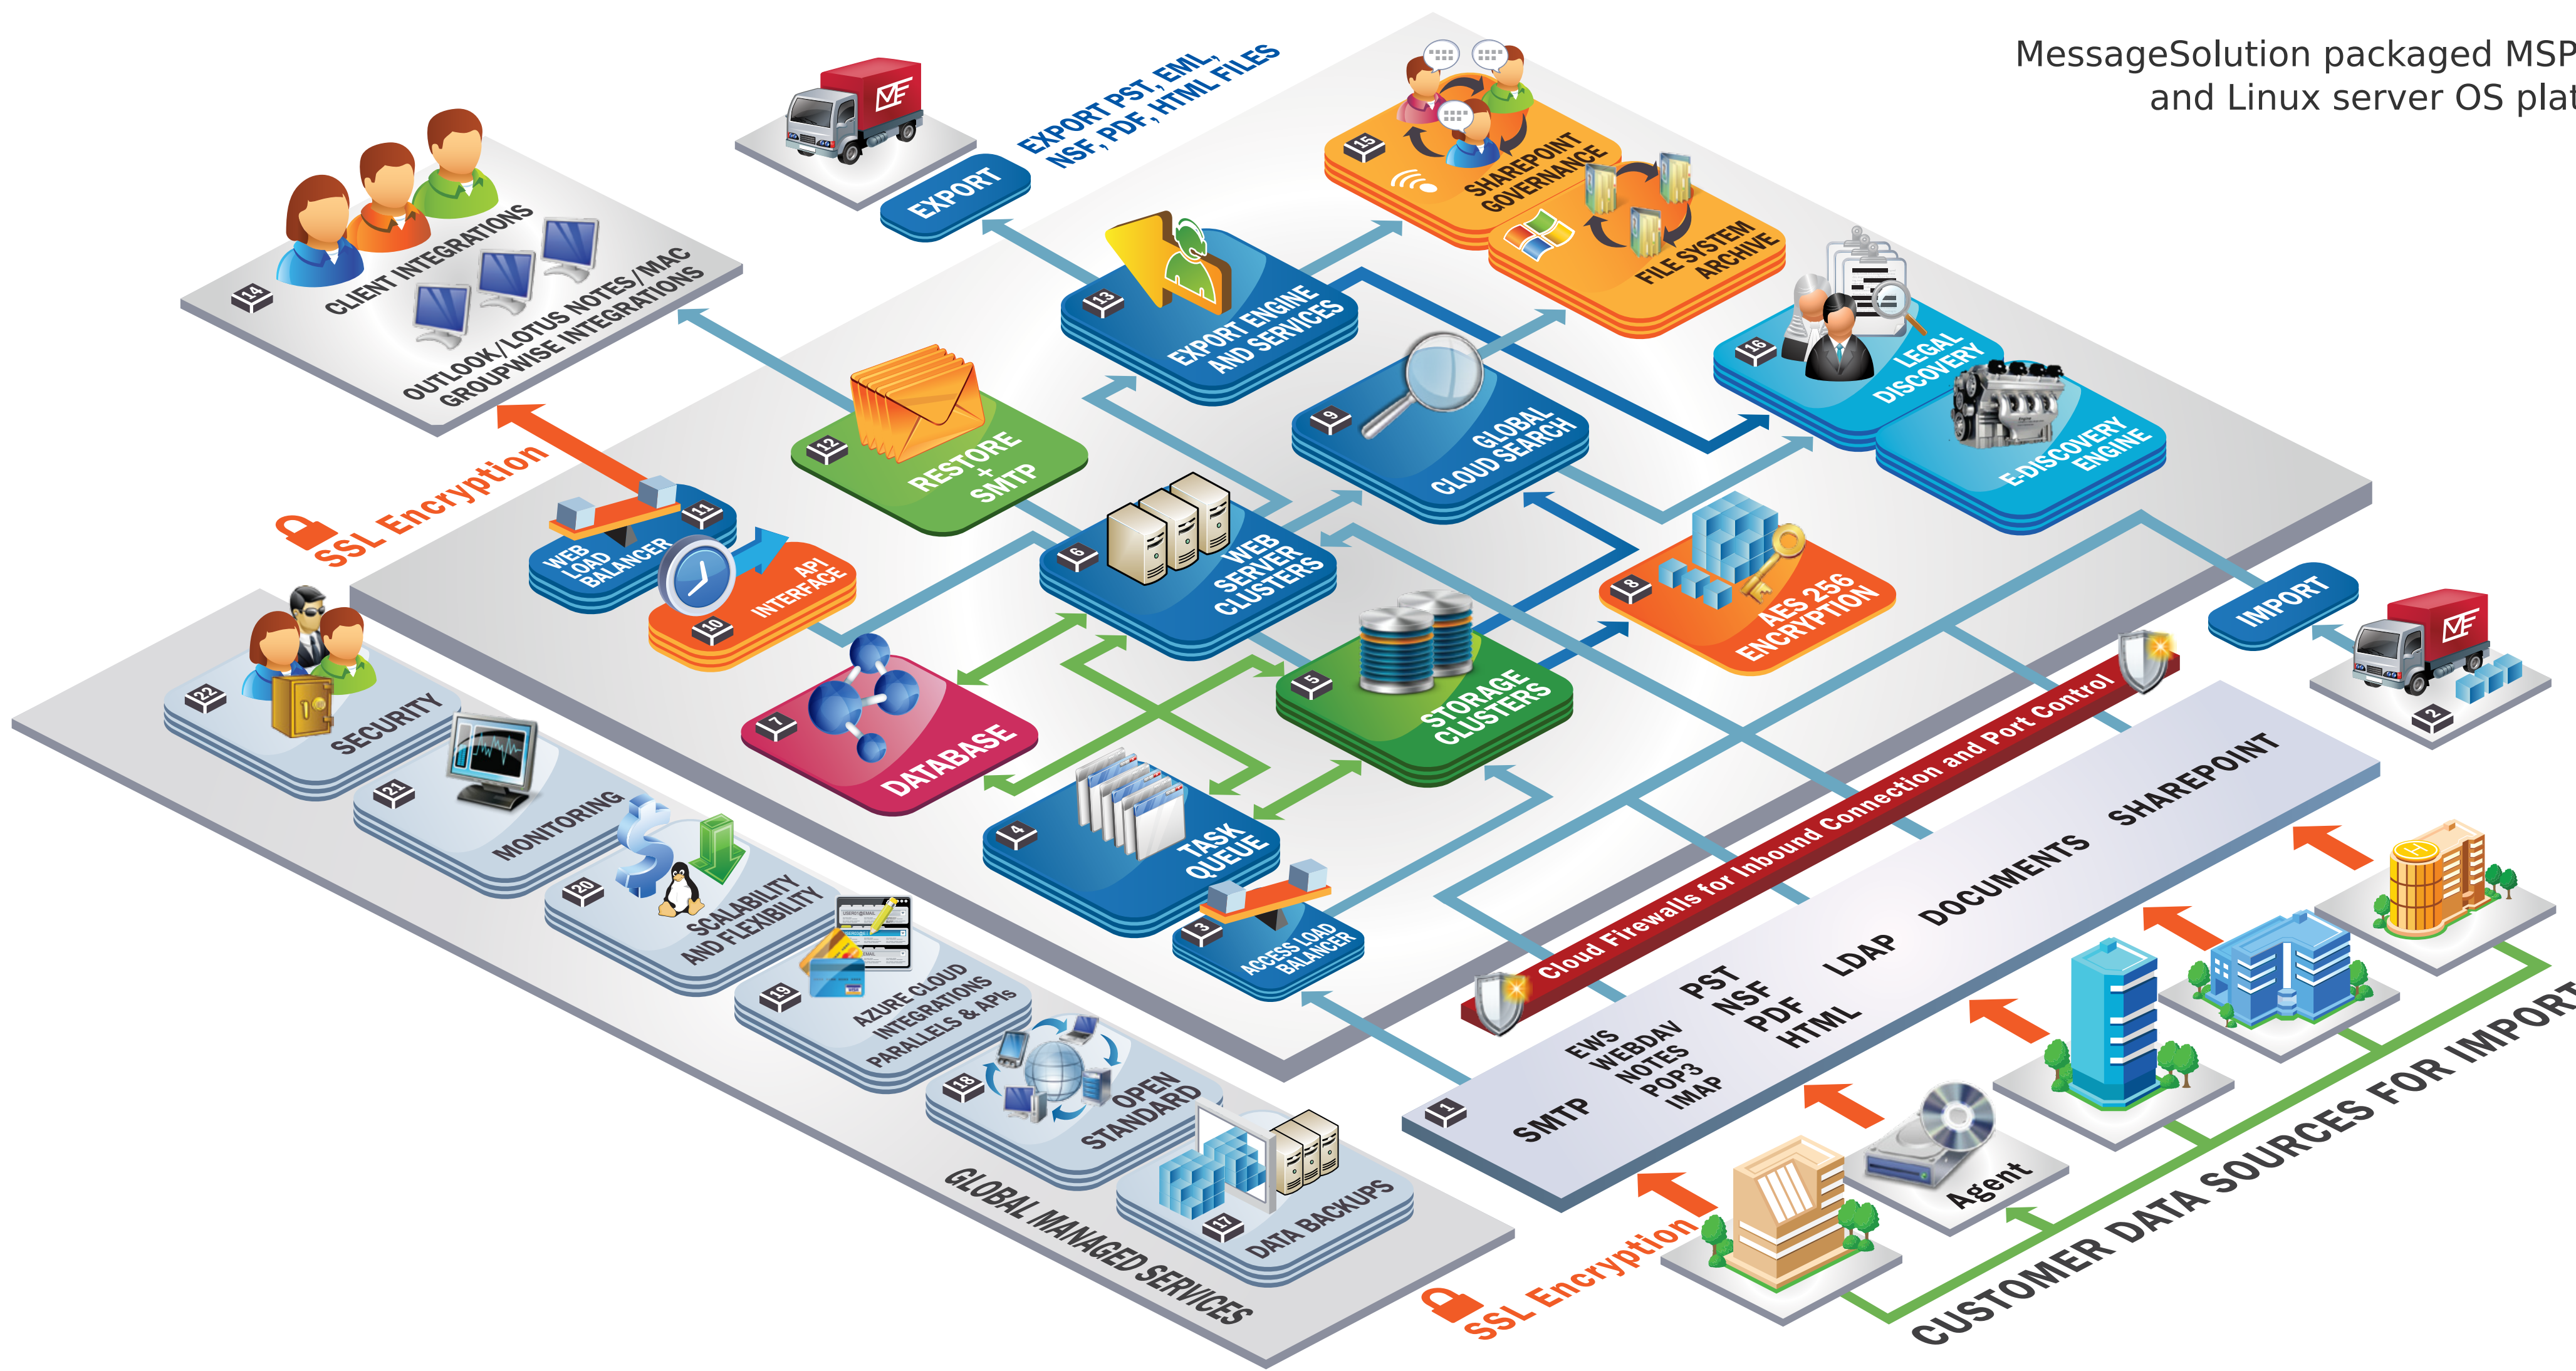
MessageSolution packaged MSP
and Linux server OS plat

EXPORT PST, EML, NSF, PDF, HTML FILES

EXPORT

14 CLIENT INTEGRATIONS
OUTLOOK/LOTUS NOTES/MAC GROUPWISE INTEGRATIONS

15 SHAREPOINT GOVERNANCE

FILE SYSTEM ARCHIVE

13 EXPORT ENGINE AND SERVICES

16 LEGAL DISCOVERY

E-DISCOVERY ENGINE

9 GLOBAL CLOUD SEARCH

12 RESTORE + SMTP

SSL Encryption

11 WEB LOAD BALANCER

10 API INTERFACE

6 WEB SERVER CLUSTERS

8 AES 256 ENCRYPTION

IMPORT

2

22 SECURITY

7 DATABASE

5 STORAGE CLUSTERS

21 MONITORING

4 TASK QUEUE

3 ACCESS LOAD BALANCER

20 SCALABILITY AND FLEXIBILITY

19 AZURE CLOUD INTEGRATIONS PARALLELS & APIs

18 OPEN STANDARD

17 DATA BACKUPS

GLOBAL MANAGED SERVICES

Cloud Firewalls for Inbound Connection and Port Control

1 SMTP EWS WEBDAV NOTES POP3 IMAP PST NSF PDF HTML LDAP DOCUMENTS SHAREPOINT

Agent

SSL Encryption

CUSTOMER DATA SOURCES FOR IMPORT